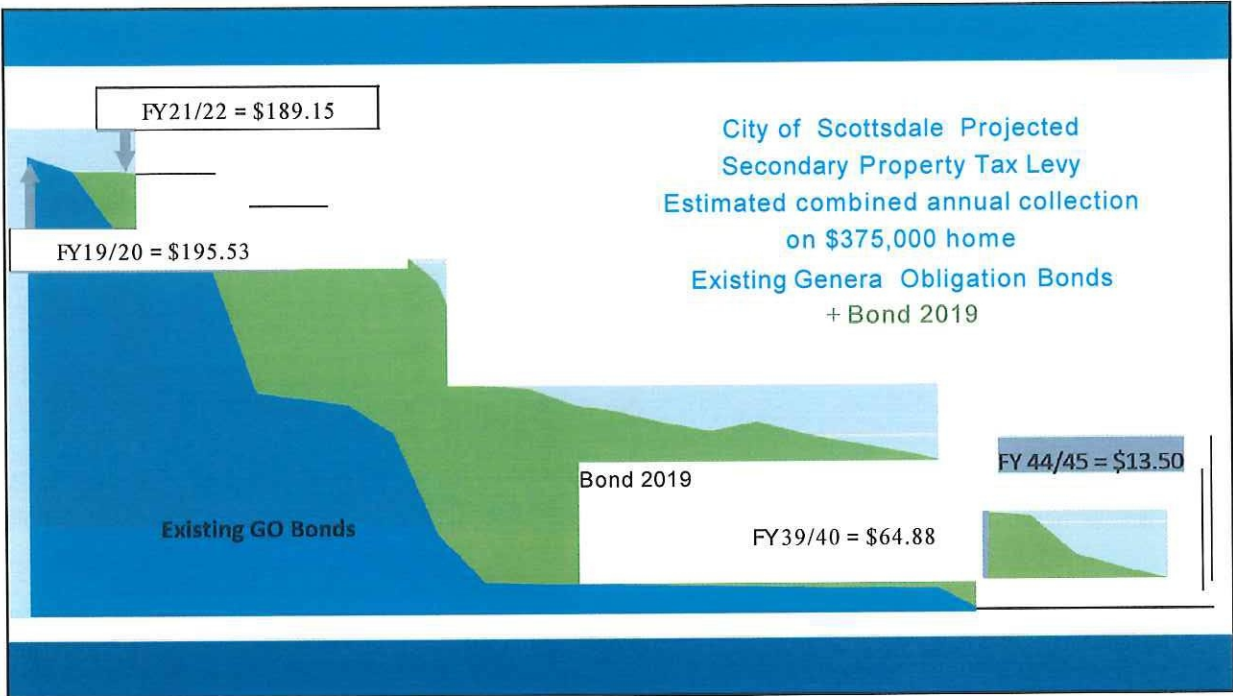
FY21/22 = \$189.15

FY19/20 = \$195.53

City of Scottsdale Projected
Secondary Property Tax Levy
Estimated combined annual collection
on \$375,000 home
Existing Genera Obligation Bonds
+ Bond 2019

Bond 2019

FY 44/45 = \$13.50

Existing GO Bonds

FY39/40 = \$64.88